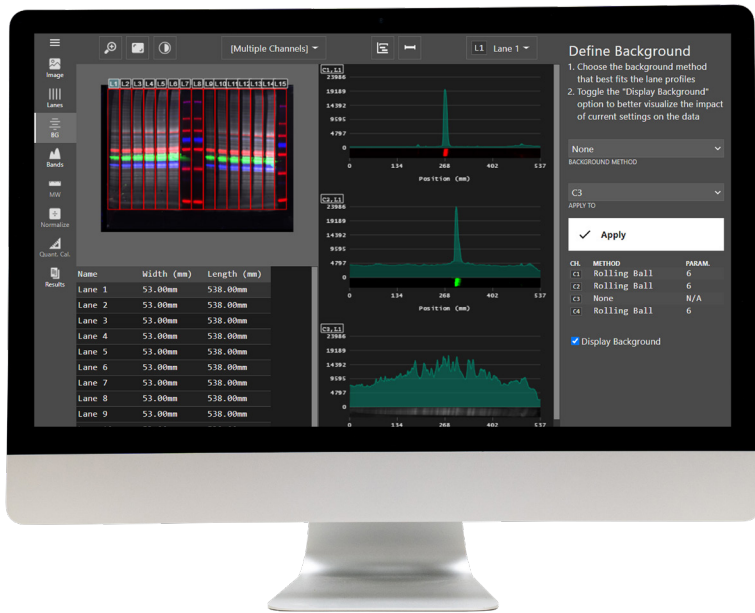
Image
Lanes
BG
Bands
MW
Normalize
Quant. Cal.
Results

[Multiple Channels]

L1 Lane 1

L1 L2 L3 L4 L5 L6 L7 L8 L9 L10 L11 L12 L13 L14 L15

C1, L1
23986
19189
14392
9595
4797
0
0 134 268 402 537
Position (mm)

C2, L1
23986
19189
14392
9595
4797
0
0 134 268 402 537
Position (mm)

C3, L1
23986
19189
14392
9595
4797
0
0 134 268 402 537

| Name | Width (mm) | Length (mm) |
|---|---|---|
| Lane 1 | 53.00mm | 538.00mm |
| Lane 2 | 53.00mm | 538.00mm |
| Lane 3 | 53.00mm | 538.00mm |
| Lane 4 | 53.00mm | 538.00mm |
| Lane 5 | 53.00mm | 538.00mm |
| Lane 6 | 53.00mm | 538.00mm |
| Lane 7 | 53.00mm | 538.00mm |
| Lane 8 | 53.00mm | 538.00mm |
| Lane 9 | 53.00mm | 538.00mm |

Define Background

1. Choose the background method that best fits the lane profiles
2. Toggle the "Display Background" option to better visualize the impact of current settings on the data

None
BACKGROUND METHOD

C3
APPLY TO

Apply

| CH. | METHOD | PARAM. |
|---|---|---|
| C1 | Rolling Ball | 6 |
| C2 | Rolling Ball | 6 |
| C3 | None | N/A |
| C4 | Rolling Ball | 6 |

Display Background